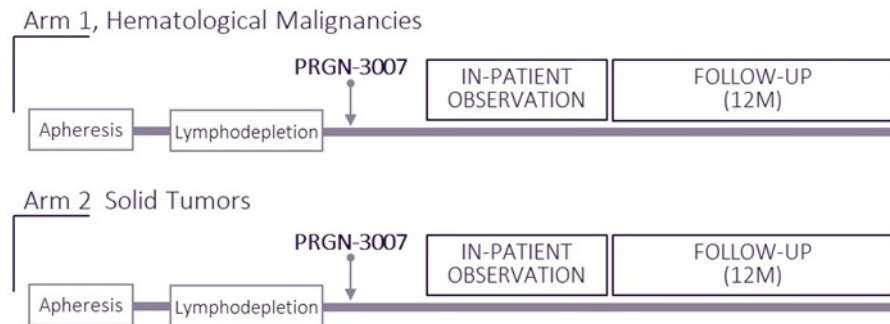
Arm 1, Hematological Malignancies

PRGN-3007

IN-PATIENT OBSERVATION

FOLLOW-UP (12M)

Apheresis

Lymphodepletion

Arm 2 Solid Tumors

PRGN-3007

IN-PATIENT OBSERVATION

FOLLOW-UP (12M)

Apheresis

Lymphodepletion